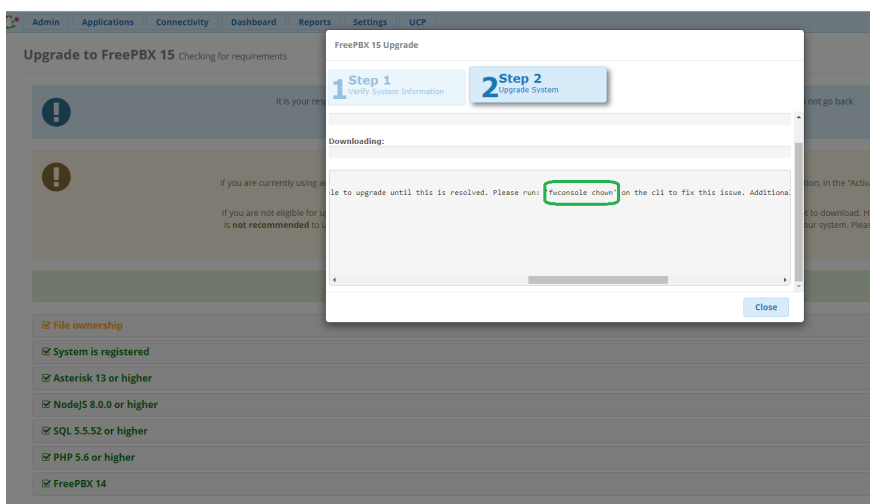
Admin Applications Connectivity Dashboard Reports Settings UCP

Upgrade to FreePBX 15 Checking for requirements

It is your resp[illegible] not go back

If you are currently using a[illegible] tion, in the "Activa

If you are not eligible for u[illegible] t to download. H is **not recommended** to u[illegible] our system. Pleas

FreePBX 15 Upgrade

1 Step 1 Verify System Information

2 Step 2 Upgrade System

Downloading:

le to upgrade until this is resolved. Please run: 'fwconsole chown' on the cli to fix this issue. Additiona

Close

File ownership

System is registered

Asterisk 13 or higher

NodeJS 8.0.0 or higher

SQL 5.5.52 or higher

PHP 5.6 or higher

FreePBX 14